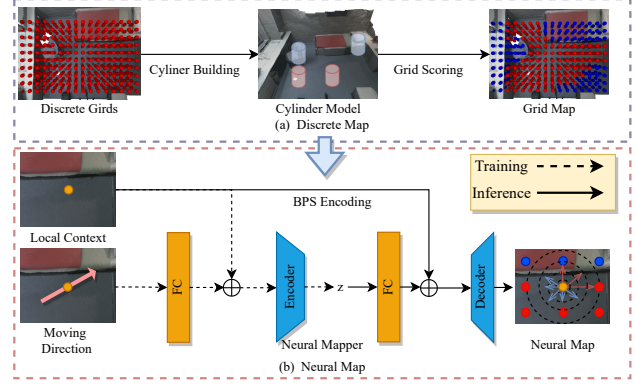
Discrete Girds

Cyliner Building

Cylinder Model

Grid Scoring

Grid Map

(a) Discrete Map

Training

Inference

BPS Encoding

Local Context

FC

Encoder

z

FC

Decoder

Moving Direction

Neural Mapper

Neural Map

(b) Neural Map